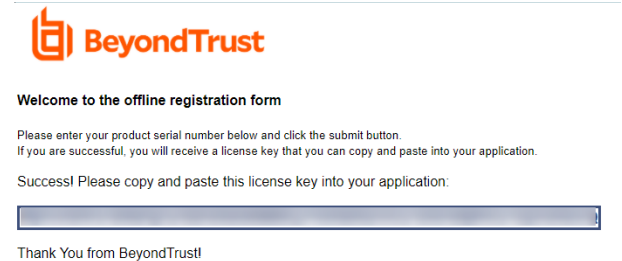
BeyondTrust

Welcome to the offline registration form

Please enter your product serial number below and click the submit button.
If you are successful, you will receive a license key that you can copy and paste into your application.

Success! Please copy and paste this license key into your application:

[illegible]

Thank You from BeyondTrust!